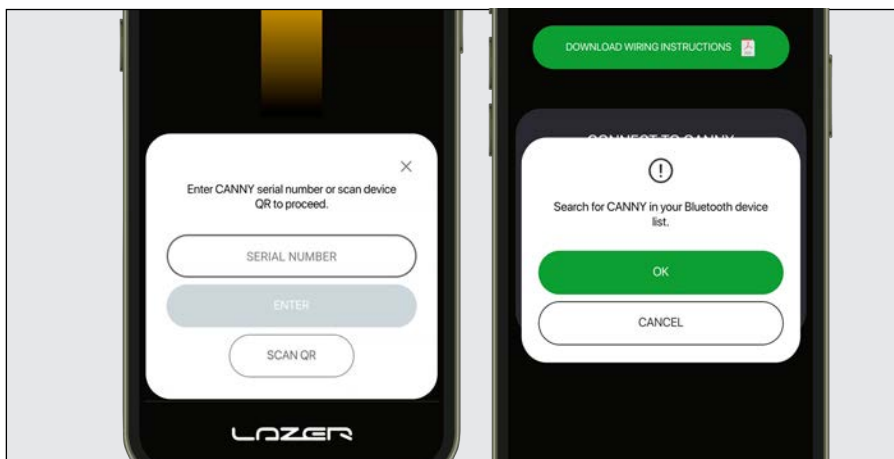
×

Enter CANNY serial number or scan device QR to proceed.

SERIAL NUMBER

ENTER

SCAN QR

LAZER

DOWNLOAD WIRING INSTRUCTIONS

CONNECT TO CANNY

!

Search for CANNY in your Bluetooth device list.

OK

CANCEL